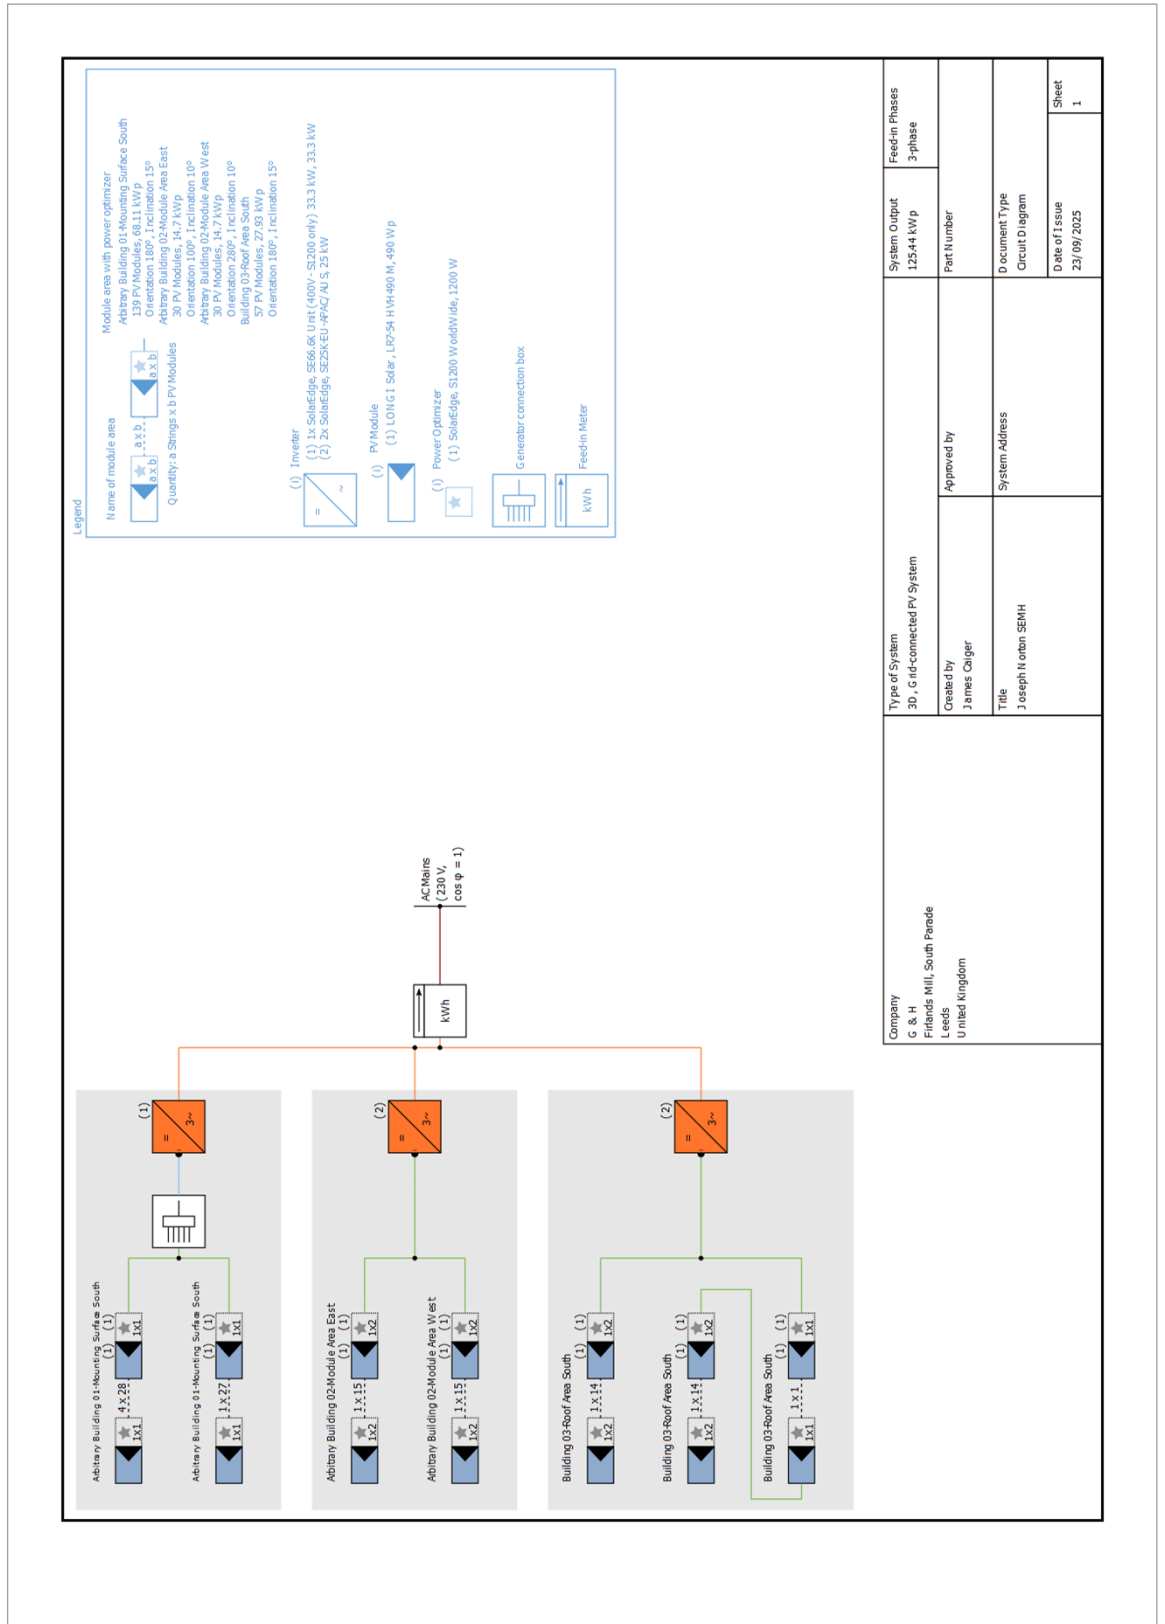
Legend

Name of module area

a x b

a x b

Quantity: a Strings x b PV Modules

Module area with power optimizer
Arbitrary Building 01-Mounting Surface South
139 PV Modules, 68.11 kWp
Orientation 180°, Inclination 15°
Arbitrary Building 02-Module Area East
30 PV Modules, 14.7 kWp
Orientation 100°, Inclination 10°
Arbitrary Building 02-Module Area West
30 PV Modules, 14.7 kWp
Orientation 280°, Inclination 10°
Building 03-Roof Area South
57 PV Modules, 27.93 kWp
Orientation 180°, Inclination 15°

(i) Inverter
(1) 1x SolarEdge, SE66.6K Unit (400V - S1200 only) 33.3 kW, 33.3 kW
(2) 2x SolarEdge, SE25K-EU-APAC/AUS, 25 kW

(i) PV Module
(1) LONGI Solar, LR7-54 HVH 490 M, 490 Wp

(i) Power Optimizer
(1) SolarEdge, S1200 WorldWide, 1200 W

Generator connection box

kWh
Feed-in Meter

Arbitrary Building 01-Mounting Surface South
4 x 28
1x1
(1)
(1)
1x1

Arbitrary Building 01-Mounting Surface South
1 x 27
1x1
(1)
(1)
1x1

(1)
=
3~

Arbitrary Building 02-Module Area East
1 x 15
1x2
(1)
(1)
1x2

Arbitrary Building 02-Module Area West
1 x 15
1x2
(1)
(1)
1x2

(2)
=
3~

Building 03-Roof Area South
1 x 14
1x2
(1)
(1)
1x2

Building 03-Roof Area South
1 x 14
1x2
(1)
(1)
1x2

Building 03-Roof Area South
1 x 1
1x1
(1)
(1)
1x1

(2)
=
3~

kWh

AC Mains
(230 V,
cos φ = 1)

| Company<br>G & H<br>Firlands Mill, South Parade<br>Leeds<br>United Kingdom | Type of System<br>3D, Grid-connected PV System | System Output<br>125.44 kWp | Feed-in Phases<br>3-phase |
|---|---|---|---|
| | Created by<br>James Caiger | Approved by | Part Number |
| | Title<br>Joseph Norton SEMH | System Address | Document Type<br>Circuit Diagram |
| | | | Date of Issue<br>23/09/2025 — Sheet 1 |